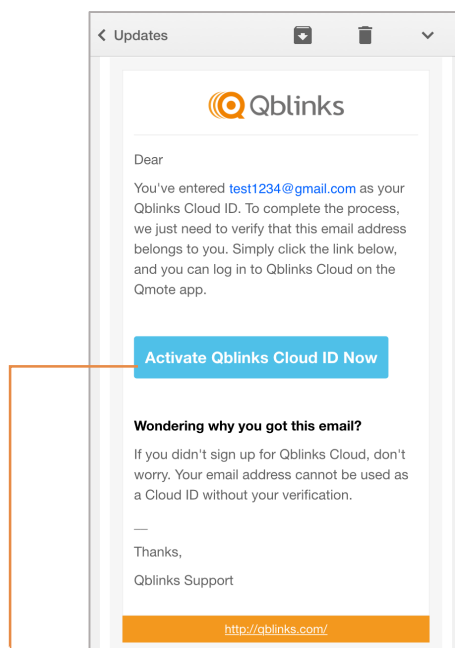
< Updates

Qblinks

Dear

You've entered test1234@gmail.com as your Qblinks Cloud ID. To complete the process, we just need to verify that this email address belongs to you. Simply click the link below, and you can log in to Qblinks Cloud on the Qmote app.

Activate Qblinks Cloud ID Now

**Wondering why you got this email?**

If you didn't sign up for Qblinks Cloud, don't worry. Your email address cannot be used as a Cloud ID without your verification.

—

Thanks,

Qblinks Support

http://qblinks.com/